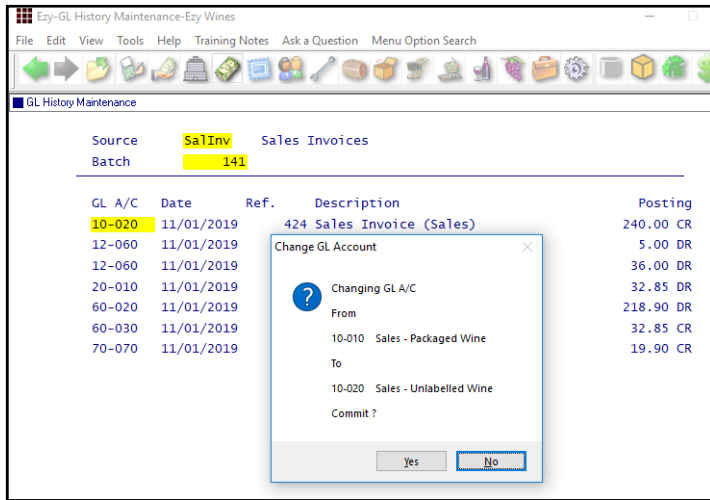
Ezy-GL History Maintenance-Ezy Wines

File Edit View Tools Help Training Notes Ask a Question Menu Option Search

GL History Maintenance

Source SalInv Sales Invoices
Batch 141

| GL A/C | Date | Ref. | Description | Posting |
|---|---|---|---|---|
| 10-020 | 11/01/2019 | 424 | Sales Invoice (Sales) | 240.00 CR |
| 12-060 | 11/01/2019 | | | 5.00 DR |
| 12-060 | 11/01/2019 | | | 36.00 DR |
| 20-010 | 11/01/2019 | | | 32.85 DR |
| 60-020 | 11/01/2019 | | | 218.90 DR |
| 60-030 | 11/01/2019 | | | 32.85 CR |
| 70-070 | 11/01/2019 | | | 19.90 CR |

Change GL Account

Changing GL A/C

From

10-010 Sales - Packaged Wine

To

10-020 Sales - Unlabelled Wine

Commit ?

Yes No